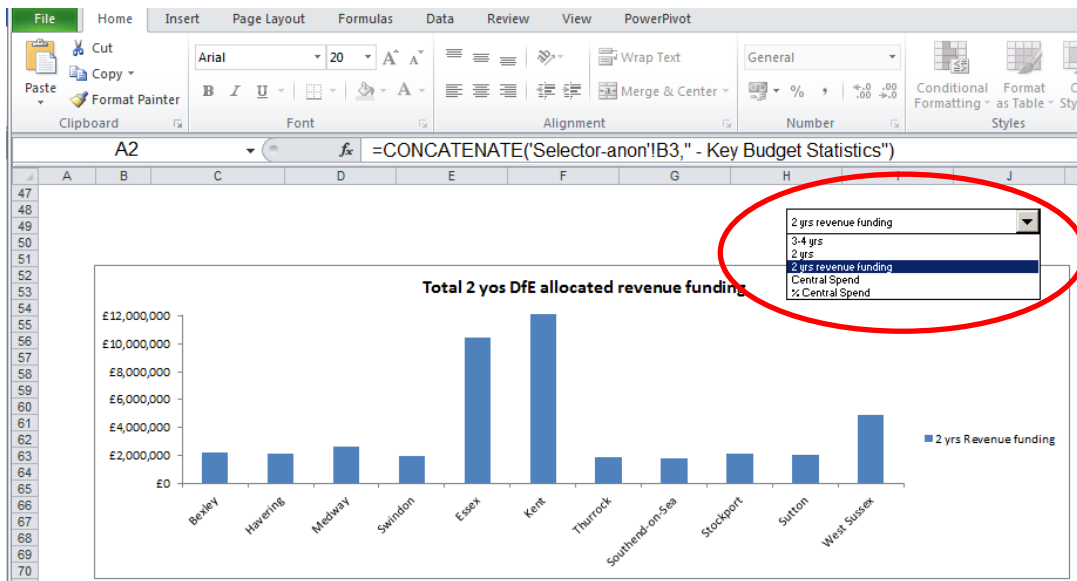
File Home Insert Page Layout Formulas Data Review View PowerPivot

Paste Cut Copy Format Painter Clipboard

Arial 20 B I U Font

Wrap Text Merge & Center Alignment

General % , .0 .00 Number

Conditional Formatting Format as Table Styles

A2 $f_x$ =CONCATENATE('Selector-anon'!B3," - Key Budget Statistics")

A B C D E F G H I J

47 48 49 50 51 52 53 54 55 56 57 58 59 60 61 62 63 64 65 66 67 68 69 70

2 yrs revenue funding
3-4 yrs
2 yrs
2 yrs revenue funding
Central Spend
% Central Spend

Total 2 yos DfE allocated revenue funding

£12,000,000
£10,000,000
£8,000,000
£6,000,000
£4,000,000
£2,000,000
£0

Bexley Havering Medway Swindon Essex Kent Thurrock Southend-on-Sea Stockport Sutton West Sussex

2 yrs Revenue funding